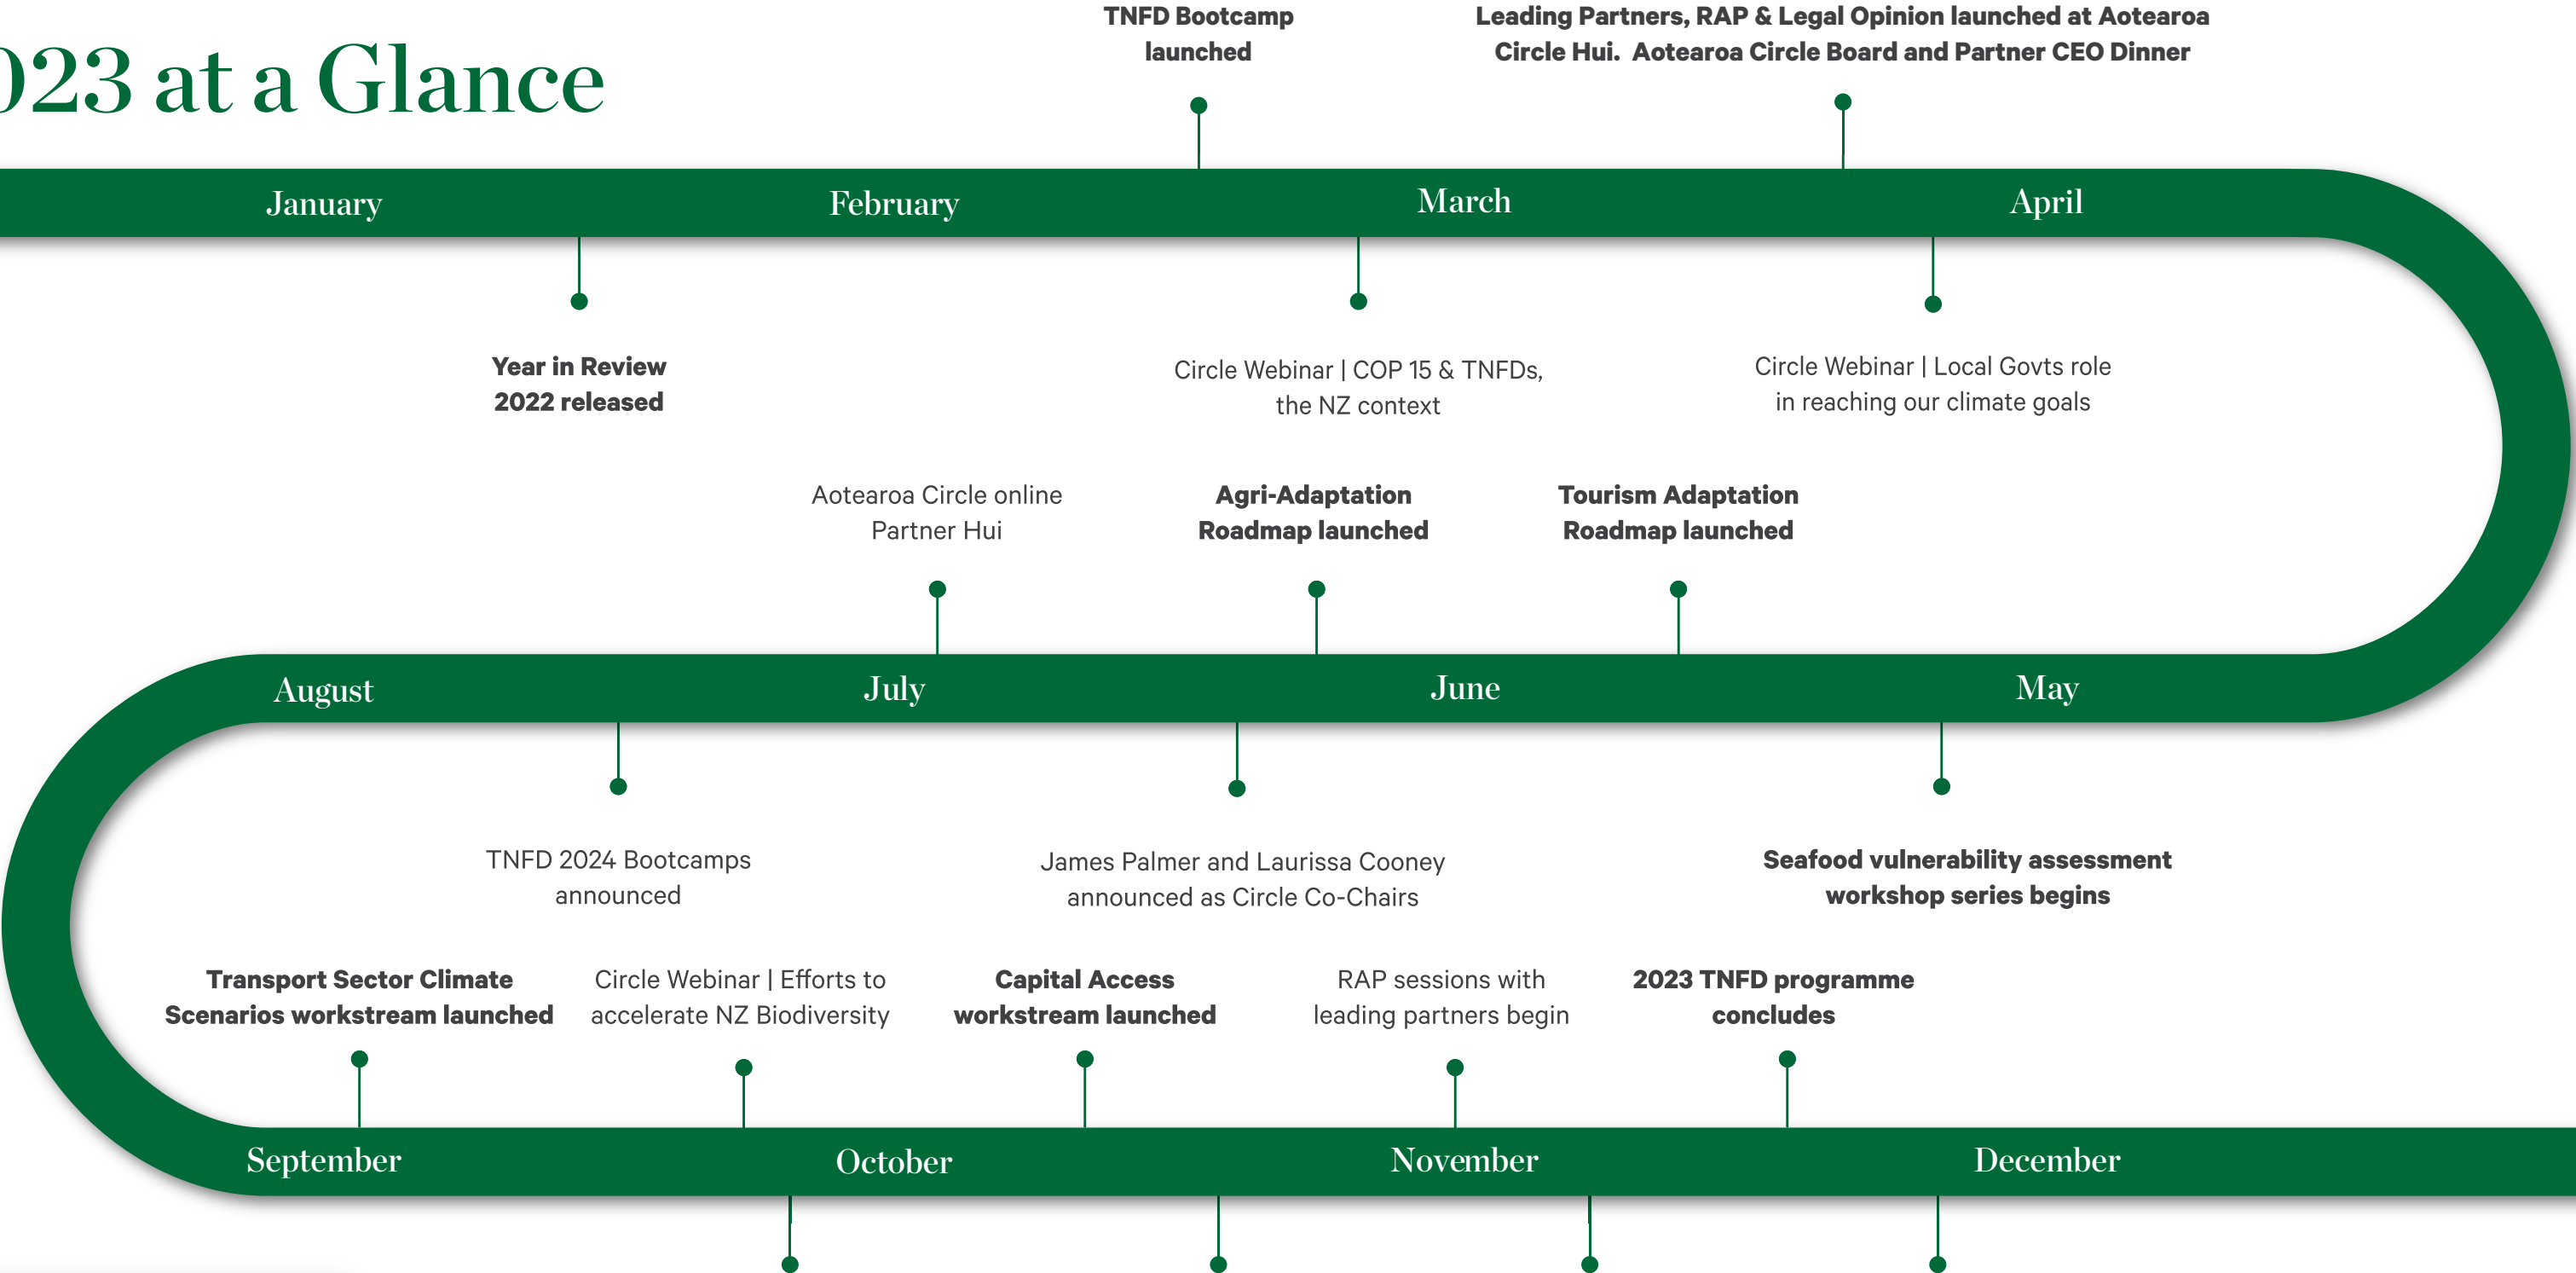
023 at a Glance

TNFD Bootcamp launched

Leading Partners, RAP & Legal Opinion launched at Aotearoa Circle Hui. Aotearoa Circle Board and Partner CEO Dinner

January

February

March

April

Year in Review 2022 released

Circle Webinar | COP 15 & TNFDs, the NZ context

Circle Webinar | Local Govts role in reaching our climate goals

Aotearoa Circle online Partner Hui

Agri-Adaptation Roadmap launched

Tourism Adaptation Roadmap launched

August

July

June

May

TNFD 2024 Bootcamps announced

James Palmer and Laurissa Cooney announced as Circle Co-Chairs

Seafood vulnerability assessment workshop series begins

Transport Sector Climate Scenarios workstream launched

Circle Webinar | Efforts to accelerate NZ Biodiversity

Capital Access workstream launched

RAP sessions with leading partners begin

2023 TNFD programme concludes

September

October

November

December